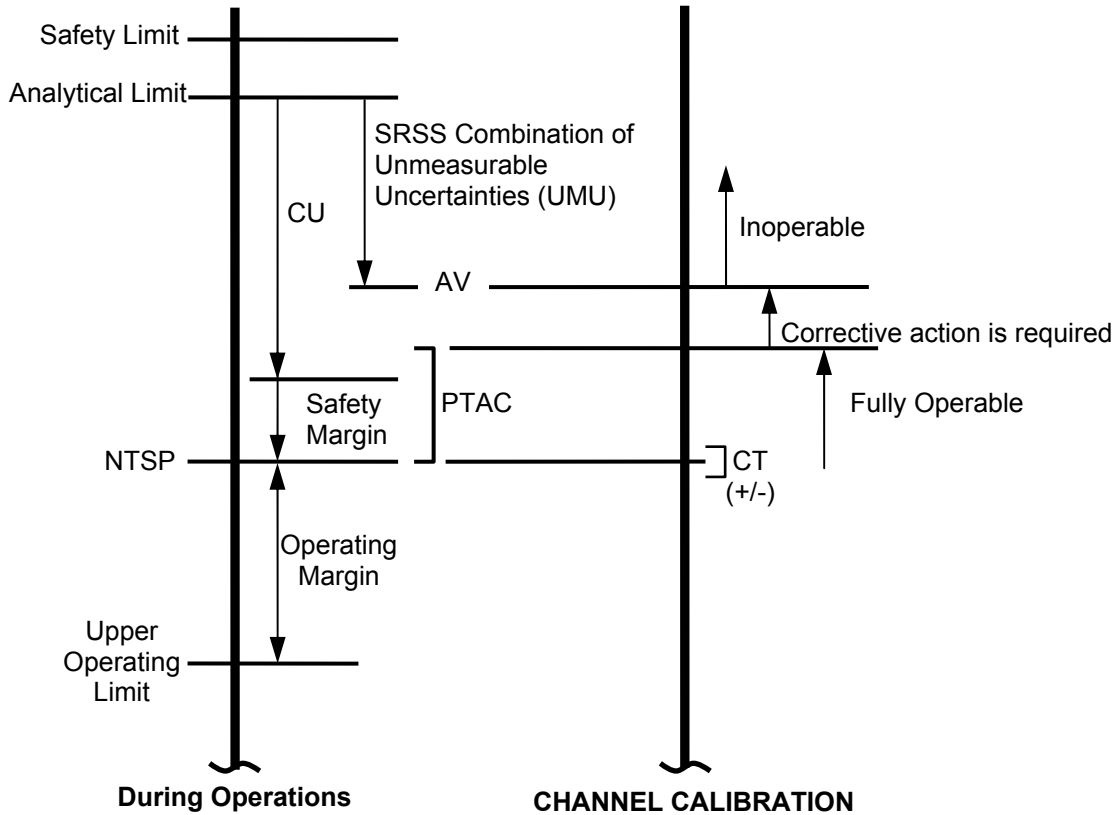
Safety Limit

Analytical Limit

SRSS Combination of Unmeasurable Uncertainties (UMU)

CU

Inoperable

AV

Corrective action is required

Safety Margin

PTAC

Fully Operable

NTSP

CT (+/-)

Operating Margin

Upper Operating Limit

During Operations

CHANNEL CALIBRATION